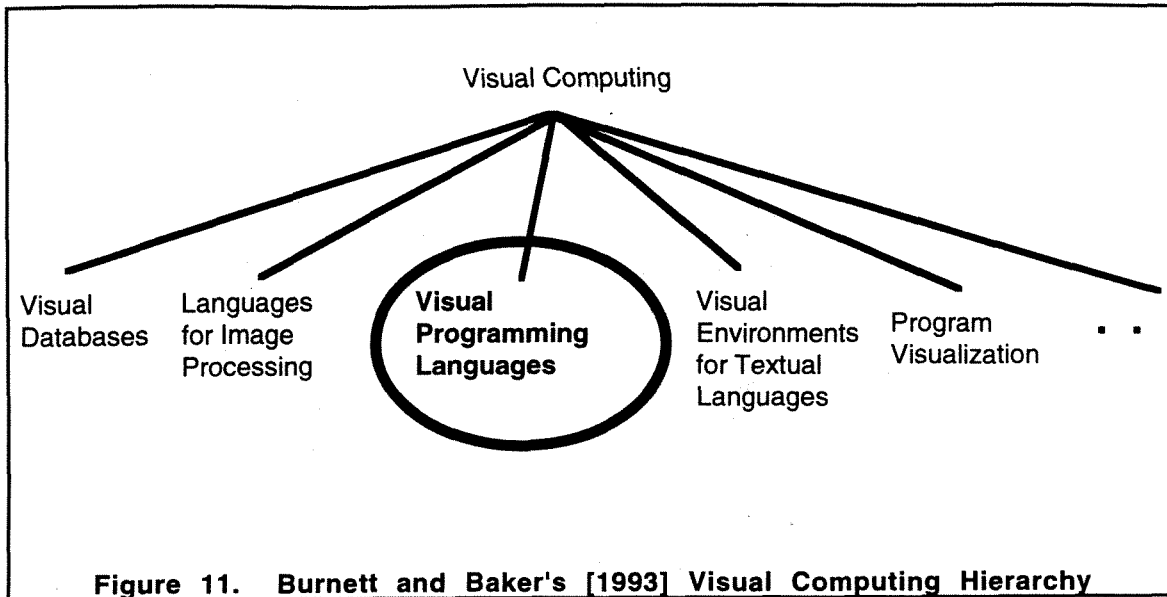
Visual Computing

Visual Databases

Languages for Image Processing

**Visual Programming Languages**

Visual Environments for Textual Languages

Program Visualization

. .

Figure 11. Burnett and Baker's [1993] Visual Computing Hierarchy